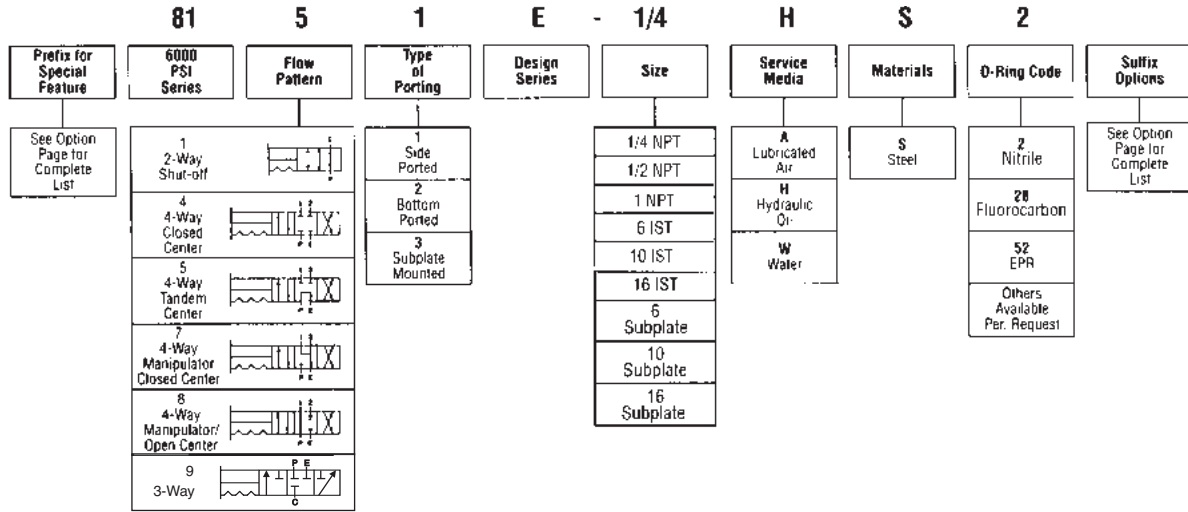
81 5 1 E - 1/4 H S 2

Prefix for Special Feature

See Option Page for Complete List

6000 PSI Series

Flow Pattern

1 2-Way Shut-off

4 4-Way Closed Center

5 4-Way Tandem Center

7 4-Way Manipulator Closed Center

8 4-Way Manipulator/ Open Center

9 3-Way

P E
C

Type of Porting

1 Side Ported

2 Bottom Ported

3 Subplate Mounted

Design Series

Size

1/4 NPT

1/2 NPT

1 NPT

6 IST

10 IST

16 IST

6 Subplate

10 Subplate

16 Subplate

Service Media

A Lubricated Air

H Hydraulic Oil

W Water

Materials

S Steel

O-Ring Code

2 Nitrile

28 Fluorocarbon

52 EPR

Others Available Per. Request

Suffix Options

See Option Page for Complete List